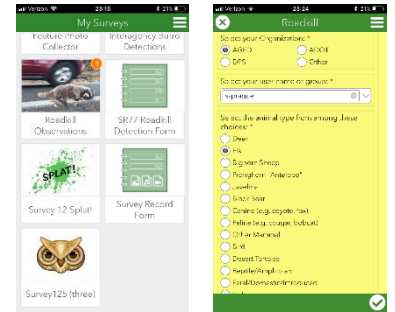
Verizon 23:10

My Surveys

Feature Photo Collector

Interagency Burro Detections

Roadkill Observations

SR77 Roadkill Detection Form

SPLAT!

Survey 12 Splat!

Survey Record Form

Survey123 (three)

Verizon 23:24

Roadkill

Select your Organization: *

AGFD

ADOT

DPS

Other

Select your user name or group: *

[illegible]

Select the animal type from among these choices: *

Deer

Elk

Bighorn Sheep

Pronghorn "Antelope"

Javelina

Black Bear

Canine (e.g. coyote, fox)

Feline (e.g. cougar, bobcat)

Other Mammal

Bird

Desert Tortoise

Reptile/Amphibian

Feral/Domestic/Livestock